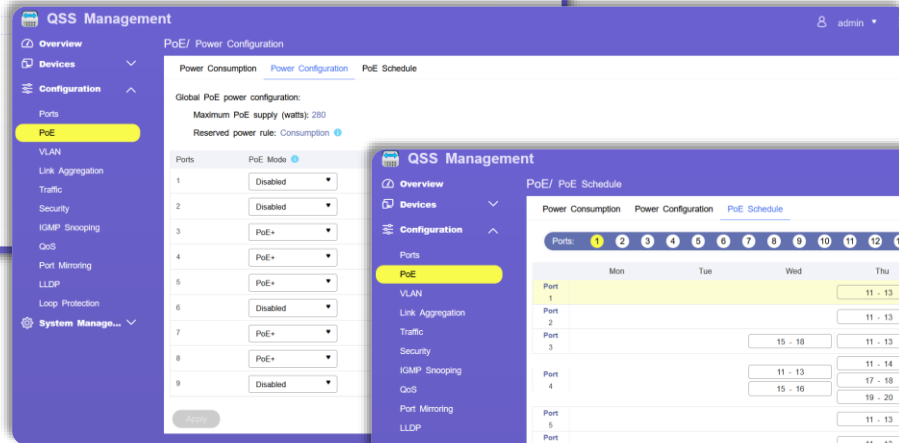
QSS Management

admin

Overview
Devices
Configuration
Ports
PoE
VLAN
Link Aggregation
Traffic
Security
IGMP Snooping
QoS
Port Mirroring
LLDP
Loop Protection
System Manage...

PoE/ Power Configuration

Power Consumption | Power Configuration | PoE Schedule

Global PoE power configuration:
Maximum PoE supply (watts): 280
Reserved power rule: Consumption

| Ports | PoE Mode |
|---|---|
| 1 | Disabled |
| 2 | Disabled |
| 3 | PoE+ |
| 4 | PoE+ |
| 5 | PoE+ |
| 6 | Disabled |
| 7 | PoE+ |
| 8 | PoE+ |
| 9 | Disabled |

Apply

QSS Management

Overview
Devices
Configuration
Ports
PoE
VLAN
Link Aggregation
Traffic
Security
IGMP Snooping
QoS
Port Mirroring
LLDP

PoE/ PoE Schedule

Power Consumption | Power Configuration | PoE Schedule

Ports: 1 2 3 4 5 6 7 8 9 10 11 12

| | Mon | Tue | Wed | Thu |
|---|---|---|---|---|
| Port 1 | | | | 11 - 13 |
| Port 2 | | | | 11 - 13 |
| Port 3 | | | 15 - 18 | 11 - 13 |
| Port 4 | | | 11 - 13 15 - 16 | 11 - 14 17 - 18 19 - 20 |
| Port 5 | | | | 11 - 13 |
| Port | | | | 11 - 13 |